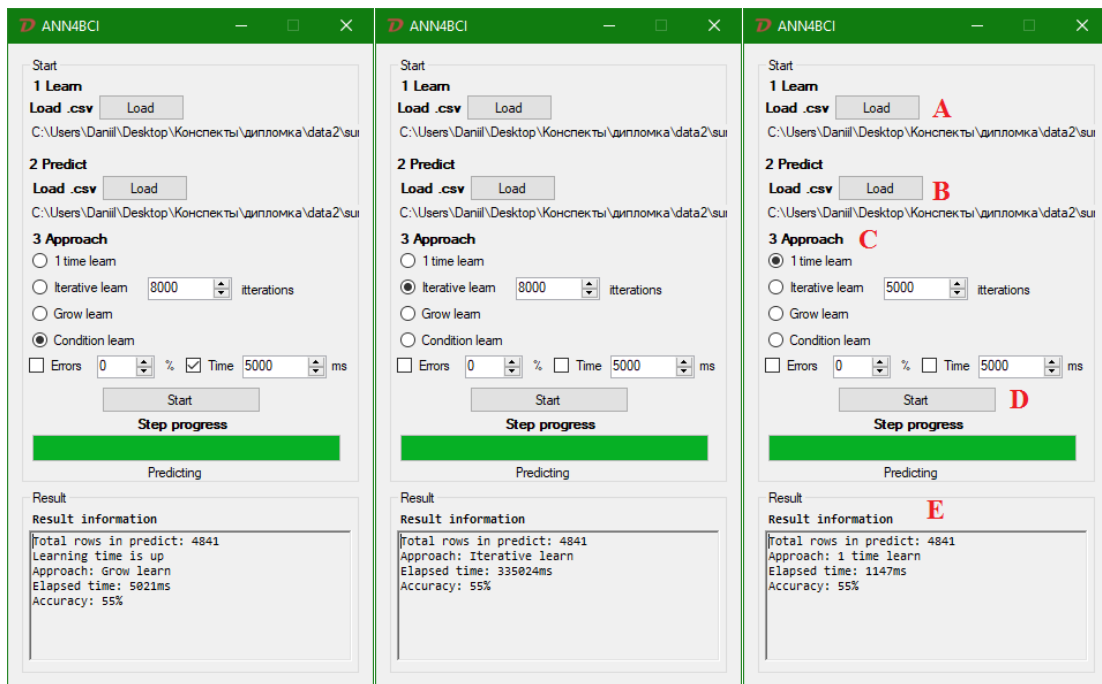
ANN4BCI

Start
1 Learn
Load .csv Load
C:\Users\Daniil\Desktop\Конспекты\дипломка\data2\su

2 Predict
Load .csv Load
C:\Users\Daniil\Desktop\Конспекты\дипломка\data2\su

3 Approach
1 time learn
Iterative learn 8000 itterations
Grow learn
Condition learn
Errors 0 % Time 5000 ms
Start
Step progress
Predicting

Result
Result information
Total rows in predict: 4841
Learning time is up
Approach: Grow learn
Elapsed time: 5021ms
Accuracy: 55%

ANN4BCI

Start
1 Learn
Load .csv Load
C:\Users\Daniil\Desktop\Конспекты\дипломка\data2\su

2 Predict
Load .csv Load
C:\Users\Daniil\Desktop\Конспекты\дипломка\data2\su

3 Approach
1 time learn
Iterative learn 8000 itterations
Grow learn
Condition learn
Errors 0 % Time 5000 ms
Start
Step progress
Predicting

Result
Result information
Total rows in predict: 4841
Approach: Iterative learn
Elapsed time: 335024ms
Accuracy: 55%

ANN4BCI

Start
1 Learn
Load .csv Load A
C:\Users\Daniil\Desktop\Конспекты\дипломка\data2\su

2 Predict
Load .csv Load B
C:\Users\Daniil\Desktop\Конспекты\дипломка\data2\su

3 Approach C
1 time learn
Iterative learn 5000 itterations
Grow learn
Condition learn
Errors 0 % Time 5000 ms
Start D
Step progress
Predicting

Result
Result information E
Total rows in predict: 4841
Approach: 1 time learn
Elapsed time: 1147ms
Accuracy: 55%